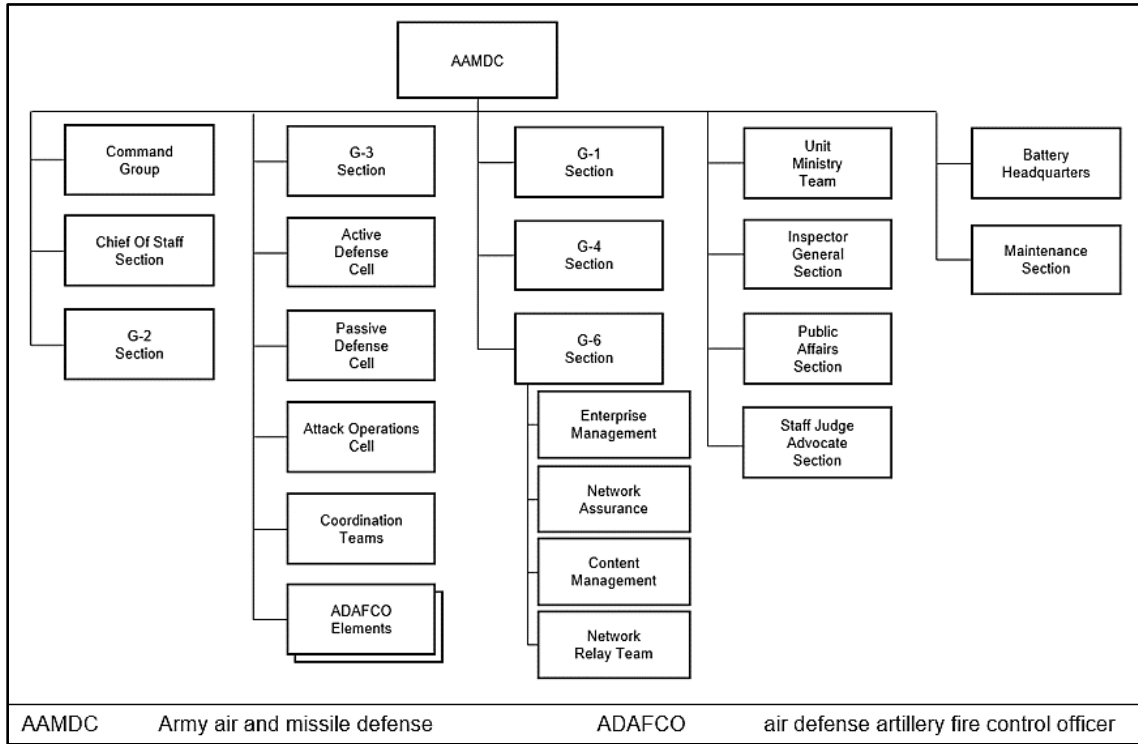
AAMDC

Command Group

Chief Of Staff Section

G-2 Section

G-3 Section

Active Defense Cell

Passive Defense Cell

Attack Operations Cell

Coordination Teams

ADAFCO Elements

G-1 Section

G-4 Section

G-6 Section

Enterprise Management

Network Assurance

Content Management

Network Relay Team

Unit Ministry Team

Inspector General Section

Public Affairs Section

Staff Judge Advocate Section

Battery Headquarters

Maintenance Section

AAMDC Army air and missile defense ADAFCO air defense artillery fire control officer